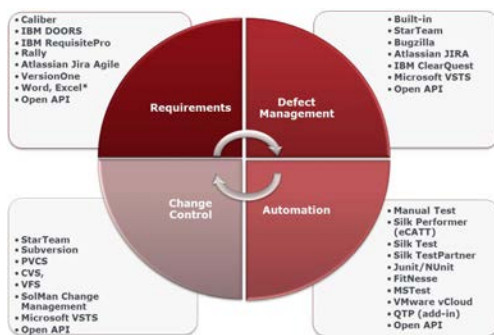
• Caliber
• IBM DOORS
• IBM RequisitePro
• Rally
• Atlassian Jira Agile
• VersionOne
• Word, Excel*
• Open API

• Built-in
• StarTeam
• Bugzilla
• Atlassian JIRA
• IBM ClearQuest
• Microsoft VSTS
• Open API

Requirements

Defect Management

Change Control

Automation

• StarTeam
• Subversion
• PVCS
• CVS, VFS
• SolMan Change Management
• Microsoft VSTS
• Open API

• Manual Test
• Silk Performer (eCATT)
• Silk Test
• Silk TestPartner
• Junit/NUnit
• FitNesse
• MSTest
• VMware vCloud
• QTP (add-in)
• Open API